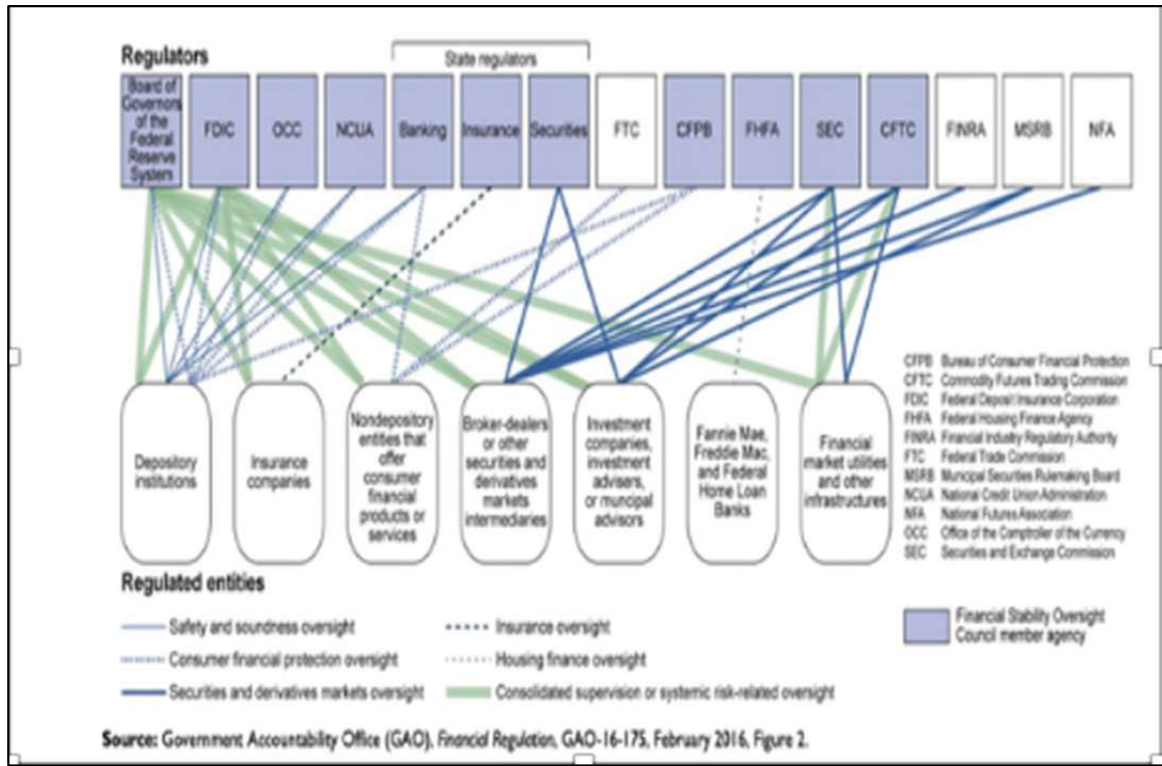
Regulators

State regulators

Board of Governors of the Federal Reserve System

FDIC

OCC

NCUA

Banking

Insurance

Securities

FTC

CFPB

FHFA

SEC

CFTC

FINRA

MSRB

NFA

Depository institutions

Insurance companies

Nondepository entities that offer consumer financial products or services

Broker-dealers or other securities and derivatives markets intermediaries

Investment companies, investment advisers, or municipal advisors

Fannie Mae, Freddie Mac, and Federal Home Loan Banks

Financial market utilities and other infrastructures

CFPB Bureau of Consumer Financial Protection
CFTC Commodity Futures Trading Commission
FDIC Federal Deposit Insurance Corporation
FHFA Federal Housing Finance Agency
FINRA Financial Industry Regulatory Authority
FTC Federal Trade Commission
MSRB Municipal Securities Rulemaking Board
NCUA National Credit Union Administration
NFA National Futures Association
OCC Office of the Comptroller of the Currency
SEC Securities and Exchange Commission

Regulated entities

Safety and soundness oversight

Insurance oversight

Consumer financial protection oversight

Housing finance oversight

Securities and derivatives markets oversight

Consolidated supervision or systemic risk-related oversight

Financial Stability Oversight Council member agency

Source: Government Accountability Office (GAO), Financial Regulation, GAO-16-175, February 2016, Figure 2.